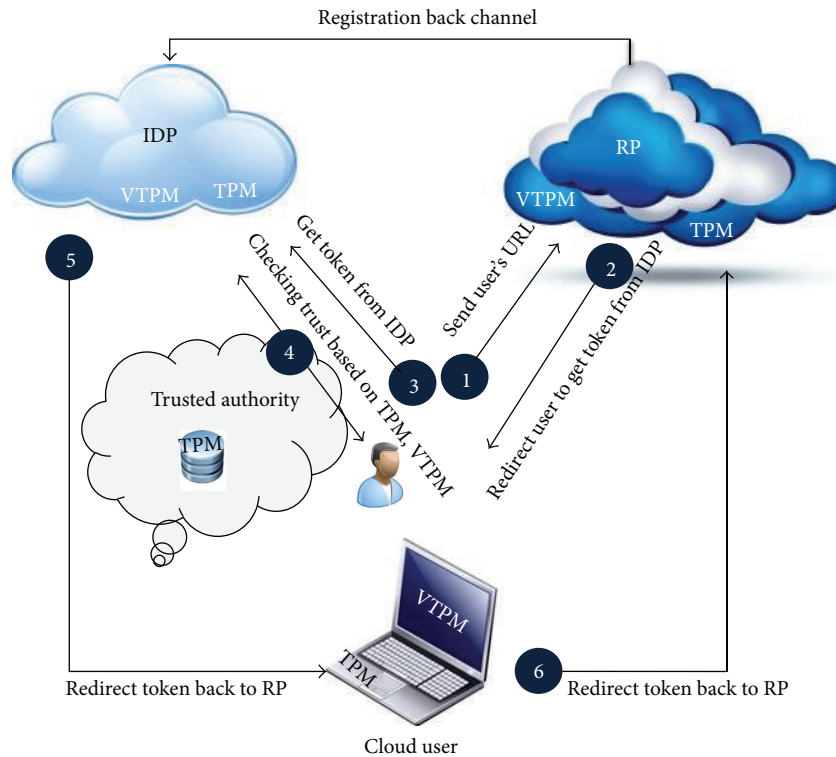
Registration back channel

IDP

VTPM

TPM

RP

VTPM

TPM

5

Get token from IDP

Checking trust based on TPM, VTPM

Send user's URL

2

Redirect user to get token from IDP

4

3

1

Trusted authority

TPM

VTPM

TPM

Redirect token back to RP

6

Redirect token back to RP

Cloud user